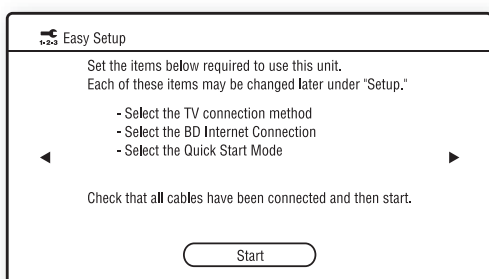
1·2·3 Easy Setup

Set the items below required to use this unit.
Each of these items may be changed later under "Setup."

- Select the TV connection method
- Select the BD Internet Connection
- Select the Quick Start Mode

◄ ►

Check that all cables have been connected and then start.

Start